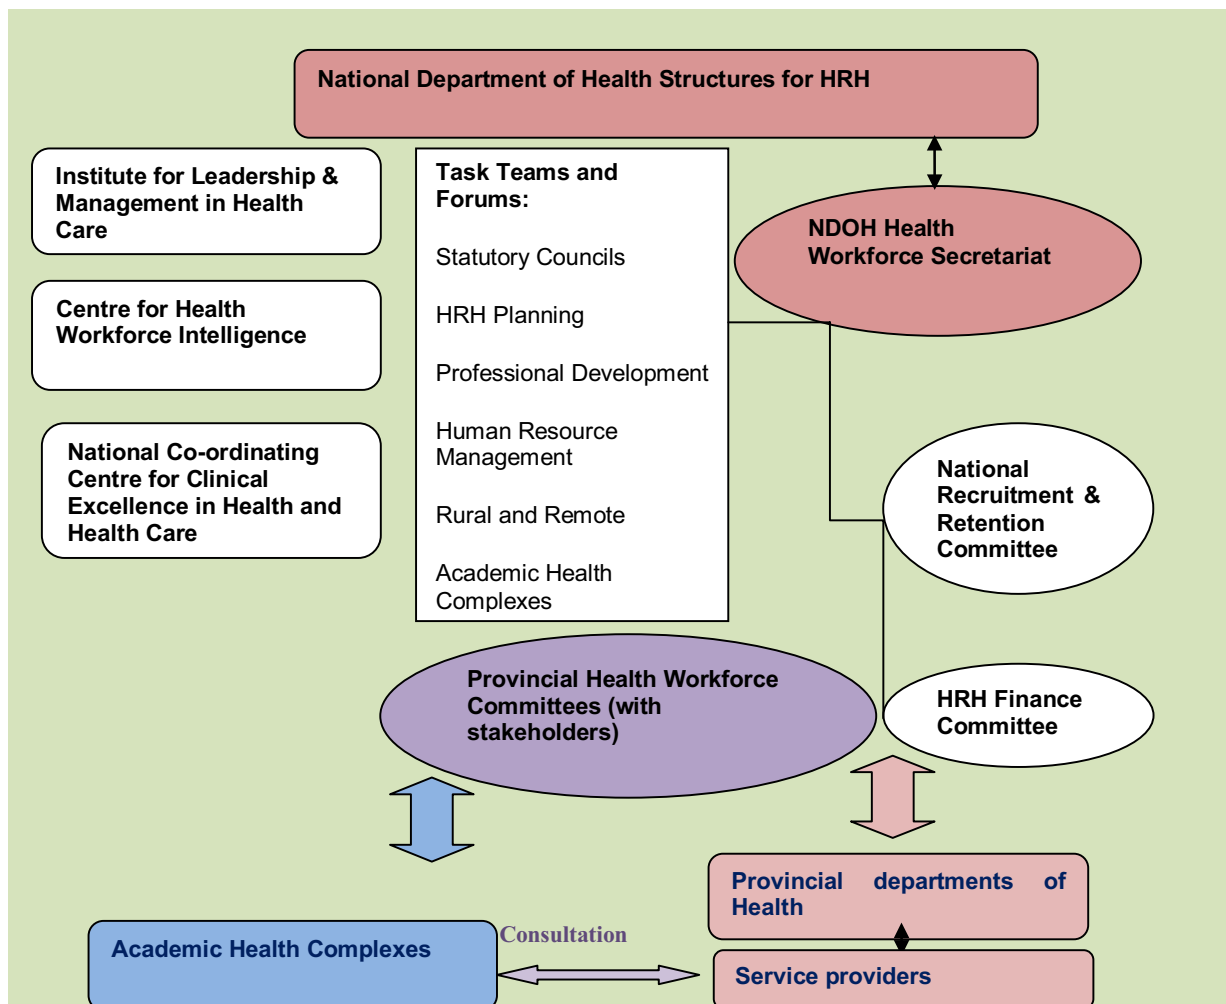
National Department of Health Structures for HRH

Institute for Leadership & Management in Health Care

Centre for Health Workforce Intelligence

National Co-ordinating Centre for Clinical Excellence in Health and Health Care

Task Teams and Forums:

Statutory Councils

HRH Planning

Professional Development

Human Resource Management

Rural and Remote

Academic Health Complexes

NDOH Health Workforce Secretariat

National Recruitment & Retention Committee

HRH Finance Committee

Provincial Health Workforce Committees (with stakeholders)

Provincial departments of Health

Service providers

Academic Health Complexes

Consultation